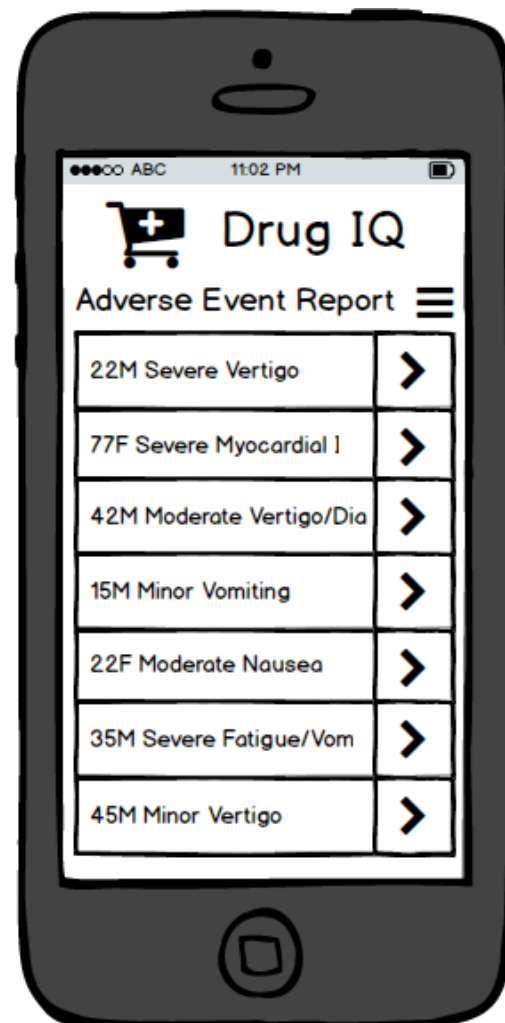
●●●○○ ABC 11:02 PM

Drug IQ

Adverse Event Report

22M Severe Vertigo

77F Severe Myocardial I

42M Moderate Vertigo/Dia

15M Minor Vomiting

22F Moderate Nausea

35M Severe Fatigue/Vom

45M Minor Vertigo